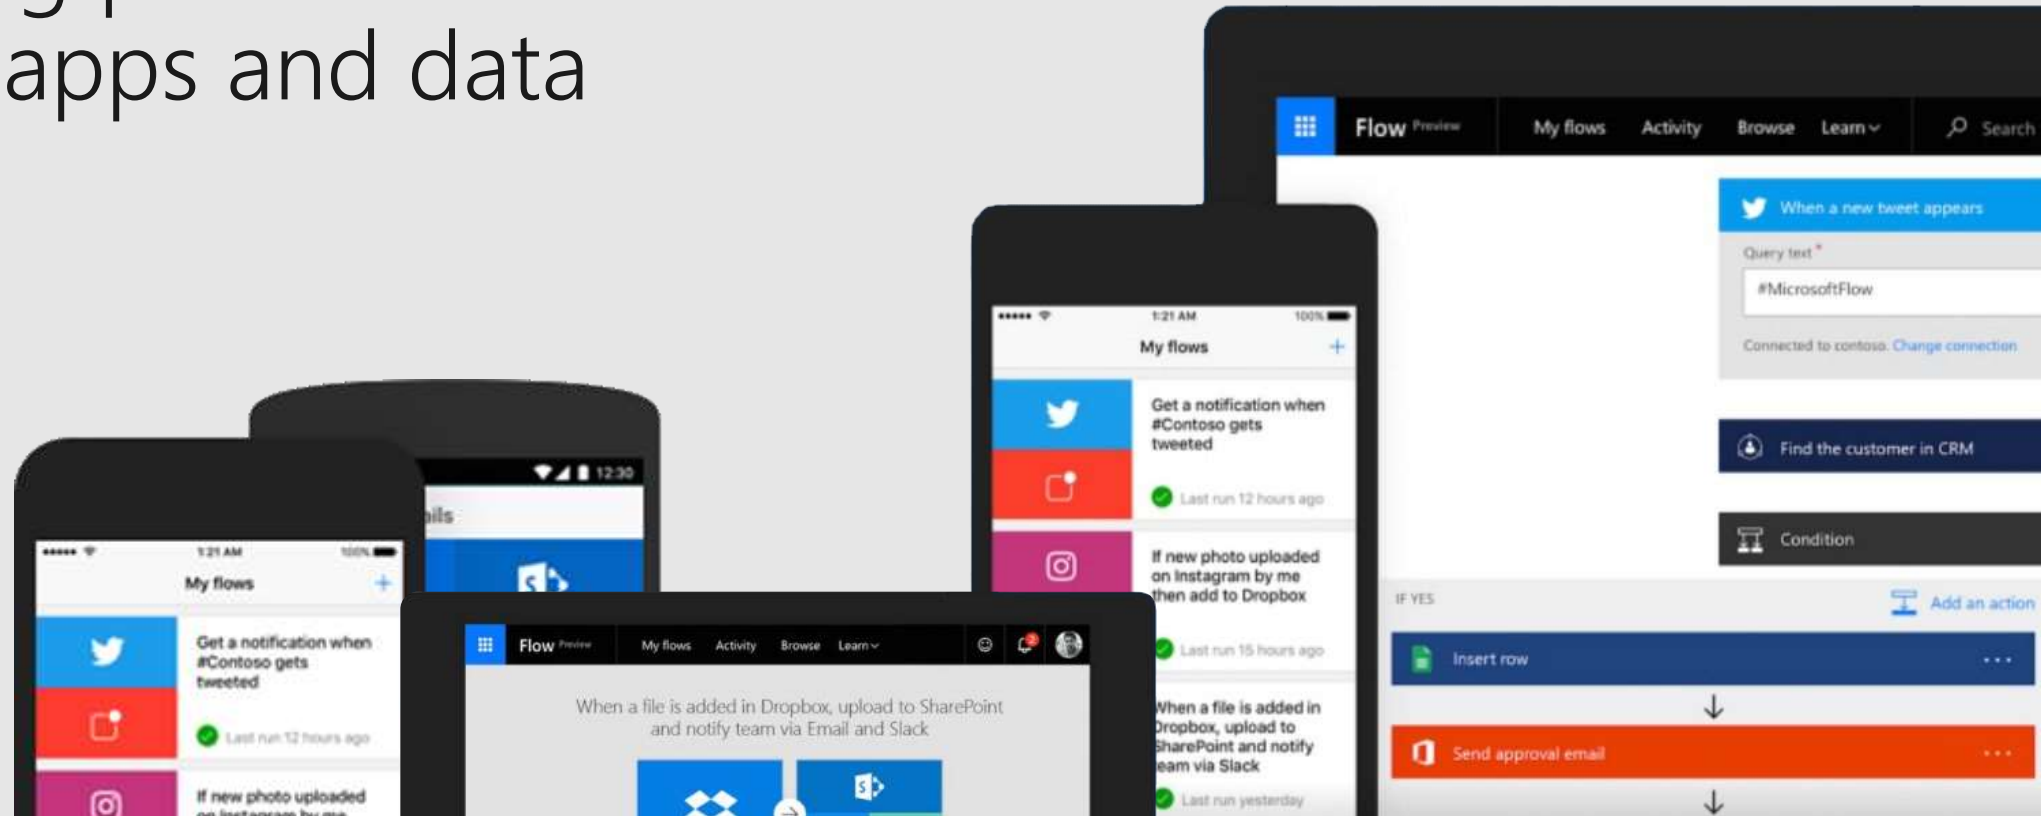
apps and data

Flow Preview My flows Activity Browse Learn Search

When a new tweet appears
Query text *
#MicrosoftFlow
Connected to contoso. Change connection

Find the customer in CRM

Condition

IF YES
Add an action

Insert row ...

Send approval email ...

1:21 AM 100%
My flows +
Get a notification when #Contoso gets tweeted
Last run 12 hours ago
If new photo uploaded on Instagram by me then add to Dropbox
Last run 15 hours ago
When a file is added in Dropbox, upload to SharePoint and notify team via Slack
Last run yesterday

12:30
ils

1:21 AM 100%
My flows +
Get a notification when #Contoso gets tweeted
Last run 12 hours ago
If new photo uploaded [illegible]

Flow Preview My flows Activity Browse Learn
When a file is added in Dropbox, upload to SharePoint and notify team via Email and Slack